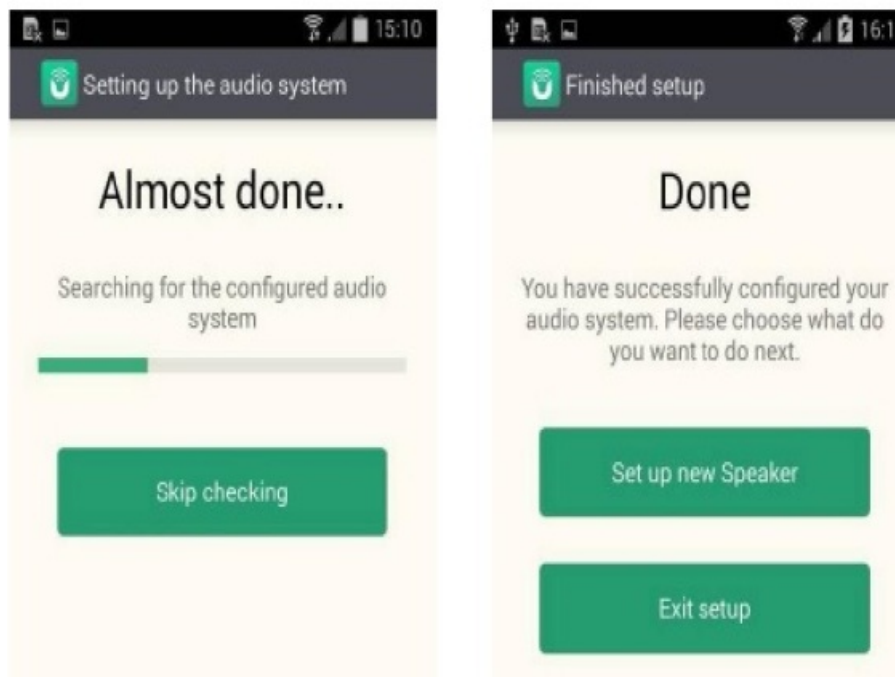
15:10

Setting up the audio system

Almost done..

Searching for the configured audio system

Skip checking

16:1

Finished setup

Done

You have successfully configured your audio system. Please choose what do you want to do next.

Set up new Speaker

Exit setup